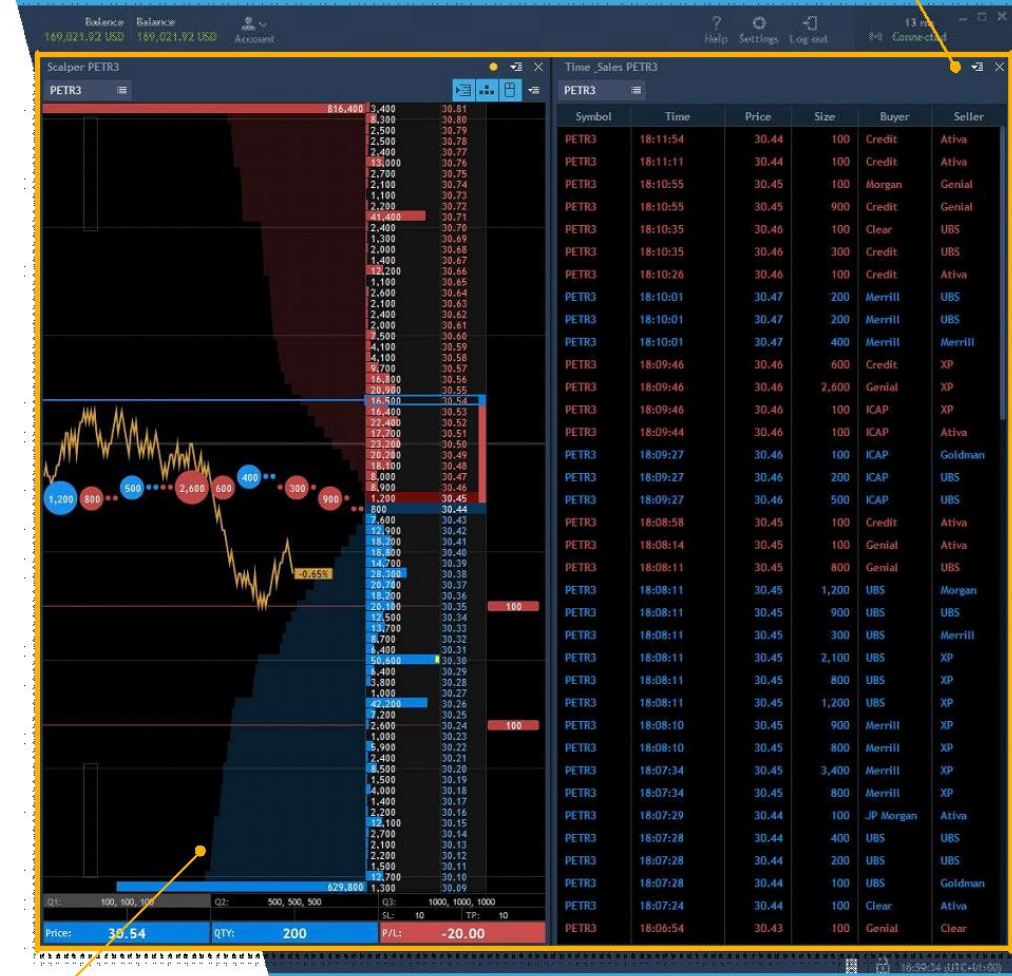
Balance 169,021.92 USD Balance 169,021.92 USD Account

Help Settings Log out 13 ms Connected

Scalper PETR3

PETR3

816,400

| Size | Price |
|---|---|
| 3,400 | 30.81 |
| 8,300 | 30.80 |
| 2,500 | 30.79 |
| 2,500 | 30.78 |
| 2,400 | 30.77 |
| 13,000 | 30.76 |
| 2,700 | 30.75 |
| 2,100 | 30.74 |
| 1,100 | 30.73 |
| 2,200 | 30.72 |
| 41,400 | 30.71 |
| 2,400 | 30.70 |
| 1,300 | 30.69 |
| 2,000 | 30.68 |
| 1,400 | 30.67 |
| 12,200 | 30.66 |
| 1,100 | 30.65 |
| 2,600 | 30.64 |
| 2,100 | 30.63 |
| 2,400 | 30.62 |
| 2,000 | 30.61 |
| 7,500 | 30.60 |
| 4,100 | 30.59 |
| 4,100 | 30.58 |
| 9,700 | 30.57 |
| 16,800 | 30.56 |
| 20,900 | 30.55 |
| 16,500 | 30.54 |
| 16,400 | 30.53 |
| 22,400 | 30.52 |
| 17,700 | 30.51 |
| 23,200 | 30.50 |
| 20,200 | 30.49 |
| 18,100 | 30.48 |
| 8,000 | 30.47 |
| 8,900 | 30.46 |
| 1,200 | 30.45 |
| 800 | 30.44 |
| 7,600 | 30.43 |
| 12,900 | 30.42 |
| 18,200 | 30.41 |
| 18,800 | 30.40 |
| 14,700 | 30.39 |
| 28,300 | 30.38 |
| 20,700 | 30.37 |
| 18,200 | 30.36 |
| 20,100 | 30.35 |
| 12,500 | 30.34 |
| 13,700 | 30.33 |
| 8,700 | 30.32 |
| 6,400 | 30.31 |
| 50,600 | 30.30 |
| 6,400 | 30.29 |
| 3,800 | 30.28 |
| 1,000 | 30.27 |
| 42,200 | 30.26 |
| 7,200 | 30.25 |
| 2,600 | 30.24 |
| 1,000 | 30.23 |
| 5,900 | 30.22 |
| 2,400 | 30.21 |
| 8,500 | 30.20 |
| 1,500 | 30.19 |
| 4,000 | 30.18 |
| 1,400 | 30.17 |
| 2,200 | 30.16 |
| 12,100 | 30.15 |
| 2,700 | 30.14 |
| 2,100 | 30.13 |
| 2,200 | 30.12 |
| 1,500 | 30.11 |
| 12,700 | 30.10 |
| 1,300 | 30.09 |

1,200 800 500 2,600 600 400 300 900

-0.65%

100
100

629,800

Q1: 100, 100, 100 Q2: 500, 500, 500 Q3: 1000, 1000, 1000
SL: 10 TP: 10

Price: 30.54 QTY: 200 P/L: -20.00

Time_Sales PETR3

PETR3

| Symbol | Time | Price | Size | Buyer | Seller |
|---|---|---|---|---|---|
| PETR3 | 18:11:54 | 30.44 | 100 | Credit | Ativa |
| PETR3 | 18:11:11 | 30.44 | 100 | Credit | Ativa |
| PETR3 | 18:10:55 | 30.45 | 100 | Morgan | Genial |
| PETR3 | 18:10:55 | 30.45 | 900 | Credit | Genial |
| PETR3 | 18:10:35 | 30.46 | 100 | Clear | UBS |
| PETR3 | 18:10:35 | 30.46 | 300 | Credit | UBS |
| PETR3 | 18:10:26 | 30.46 | 100 | Credit | Ativa |
| PETR3 | 18:10:01 | 30.47 | 200 | Merrill | UBS |
| PETR3 | 18:10:01 | 30.47 | 200 | Merrill | UBS |
| PETR3 | 18:10:01 | 30.47 | 400 | Merrill | Merrill |
| PETR3 | 18:09:46 | 30.46 | 600 | Credit | XP |
| PETR3 | 18:09:46 | 30.46 | 2,600 | Genial | XP |
| PETR3 | 18:09:46 | 30.46 | 100 | ICAP | XP |
| PETR3 | 18:09:44 | 30.46 | 100 | ICAP | Ativa |
| PETR3 | 18:09:27 | 30.46 | 100 | ICAP | Goldman |
| PETR3 | 18:09:27 | 30.46 | 200 | ICAP | UBS |
| PETR3 | 18:09:27 | 30.46 | 500 | ICAP | UBS |
| PETR3 | 18:08:58 | 30.45 | 100 | Credit | Ativa |
| PETR3 | 18:08:14 | 30.45 | 100 | Genial | Ativa |
| PETR3 | 18:08:11 | 30.45 | 800 | Genial | UBS |
| PETR3 | 18:08:11 | 30.45 | 1,200 | UBS | Morgan |
| PETR3 | 18:08:11 | 30.45 | 900 | UBS | UBS |
| PETR3 | 18:08:11 | 30.45 | 300 | UBS | Merrill |
| PETR3 | 18:08:11 | 30.45 | 2,100 | UBS | XP |
| PETR3 | 18:08:11 | 30.45 | 800 | UBS | XP |
| PETR3 | 18:08:11 | 30.45 | 1,200 | UBS | XP |
| PETR3 | 18:08:10 | 30.45 | 900 | Merrill | XP |
| PETR3 | 18:08:10 | 30.45 | 800 | Merrill | XP |
| PETR3 | 18:07:34 | 30.45 | 3,400 | Merrill | XP |
| PETR3 | 18:07:34 | 30.45 | 800 | Merrill | XP |
| PETR3 | 18:07:29 | 30.44 | 100 | JP Morgan | Ativa |
| PETR3 | 18:07:28 | 30.44 | 400 | UBS | UBS |
| PETR3 | 18:07:28 | 30.44 | 200 | UBS | UBS |
| PETR3 | 18:07:28 | 30.44 | 100 | UBS | Goldman |
| PETR3 | 18:07:24 | 30.44 | 100 | Clear | Ativa |
| PETR3 | 18:06:54 | 30.43 | 100 | Genial | Clear |

16:59:54 (UTC-03:00)